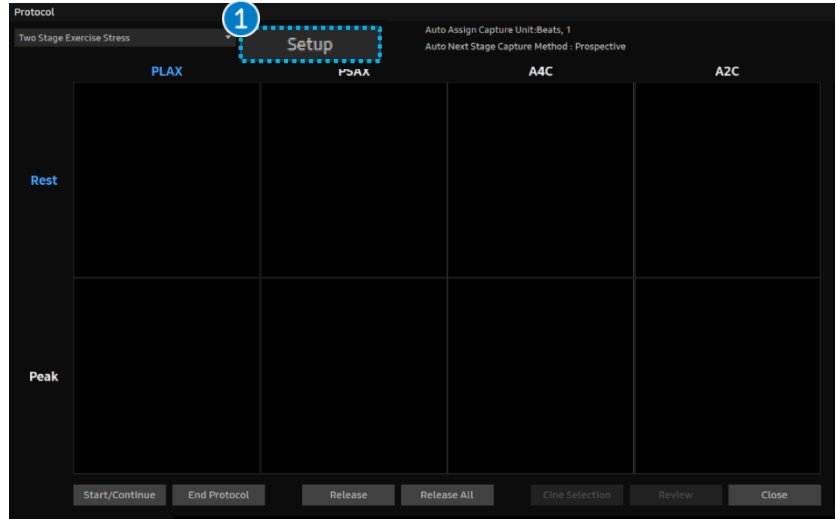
Protocol

Two Stage Exercise Stress

1

Setup

Auto Assign Capture Unit:Beats, 1
Auto Next Stage Capture Method : Prospective

| | PLAX | PSAX | A4C | A2C |
|---|---|---|---|---|
| Rest | | | | |
| Peak | | | | |

Start/Continue
End Protocol
Release
Release All
Cine Selection
Review
Close